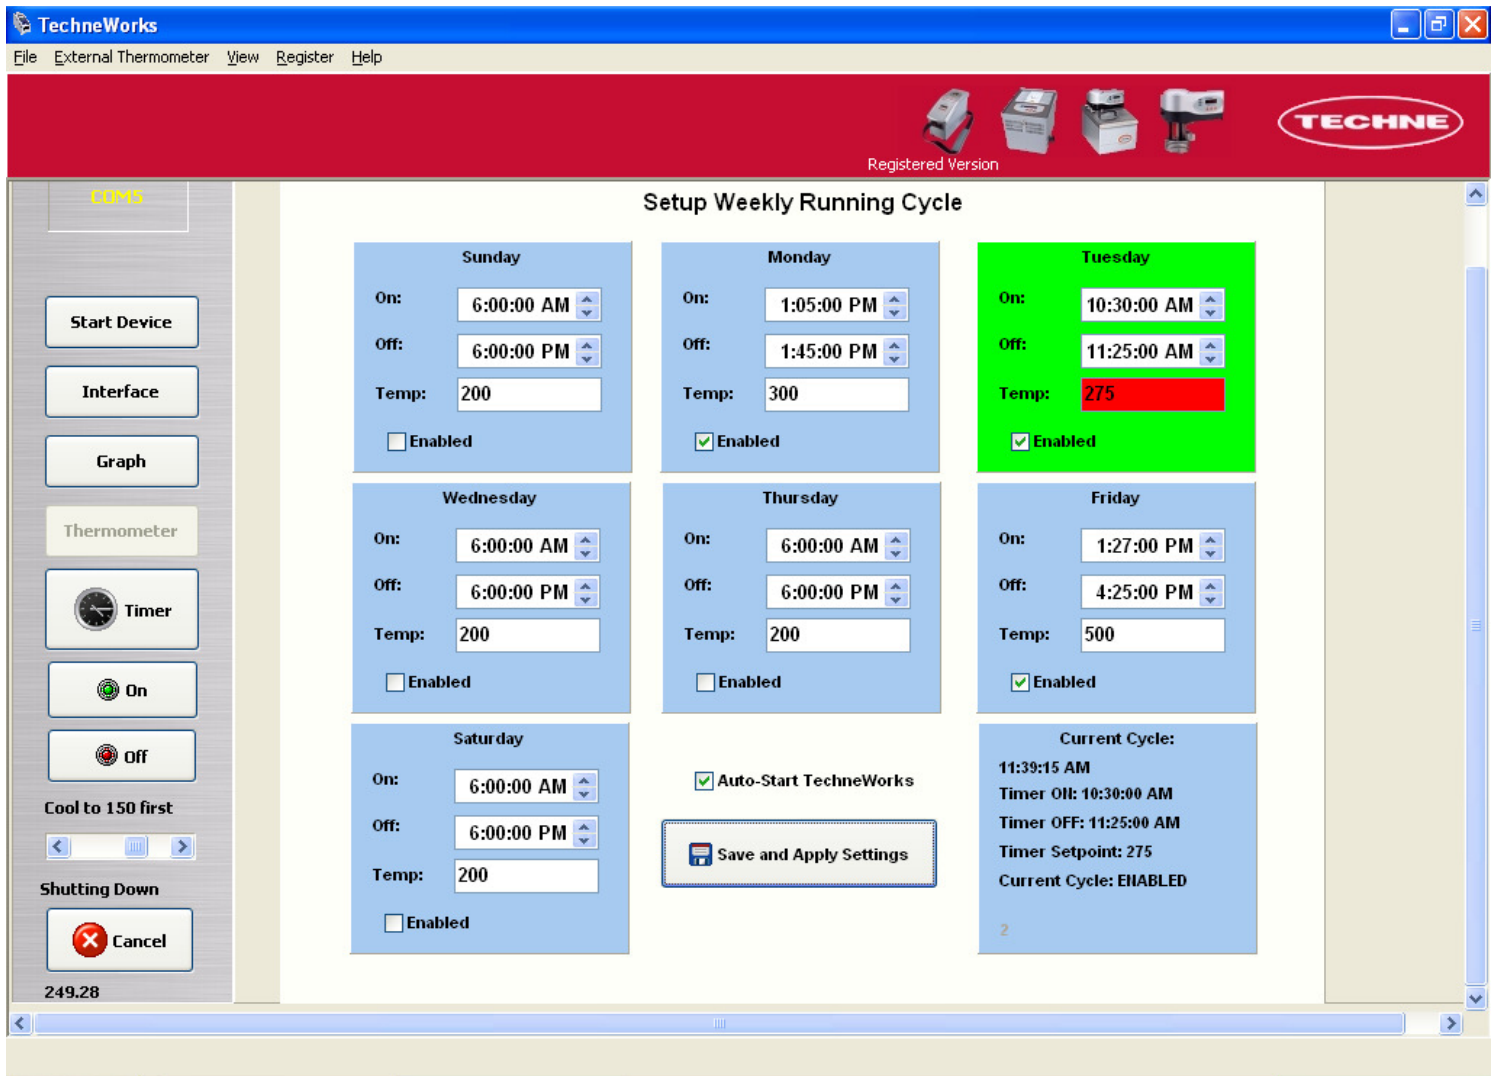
TechneWorks

File External Thermometer View Register Help

Registered Version

TECHNE

COM5

Start Device

Interface

Graph

Thermometer

Timer

On

Off

Cool to 150 first

Shutting Down

Cancel

249.28

Setup Weekly Running Cycle

Sunday
On: 6:00:00 AM
Off: 6:00:00 PM
Temp: 200
Enabled

Monday
On: 1:05:00 PM
Off: 1:45:00 PM
Temp: 300
Enabled

Tuesday
On: 10:30:00 AM
Off: 11:25:00 AM
Temp: 275
Enabled

Wednesday
On: 6:00:00 AM
Off: 6:00:00 PM
Temp: 200
Enabled

Thursday
On: 6:00:00 AM
Off: 6:00:00 PM
Temp: 200
Enabled

Friday
On: 1:27:00 PM
Off: 4:25:00 PM
Temp: 500
Enabled

Saturday
On: 6:00:00 AM
Off: 6:00:00 PM
Temp: 200
Enabled

Auto-Start TechneWorks

Save and Apply Settings

Current Cycle:
11:39:15 AM
Timer ON: 10:30:00 AM
Timer OFF: 11:25:00 AM
Timer Setpoint: 275
Current Cycle: ENABLED

2